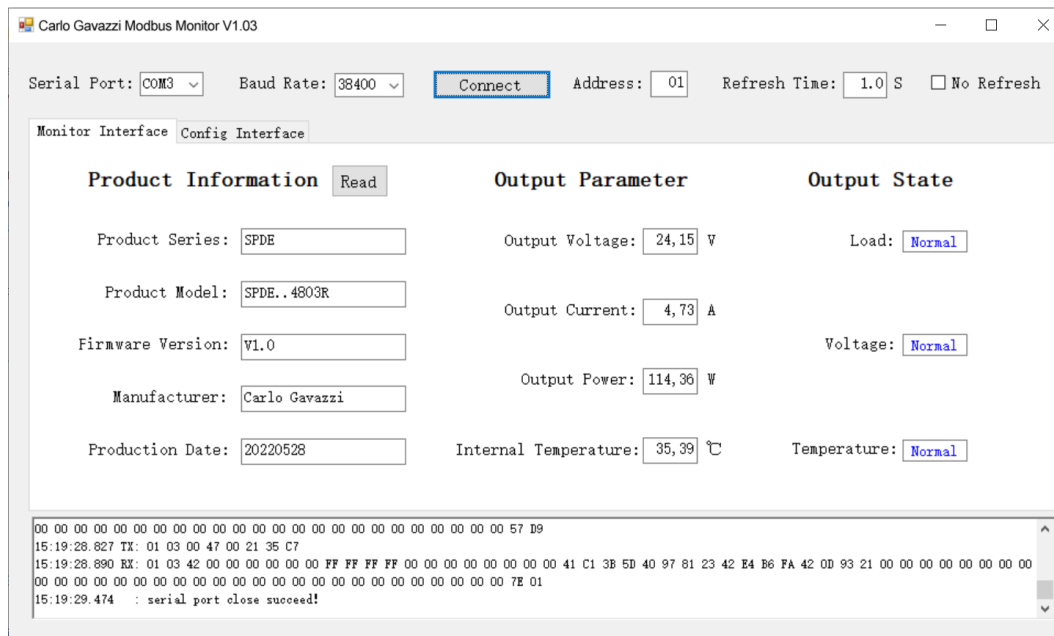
Carlo Gavazzi Modbus Monitor V1.03

Serial Port: COM3 Baud Rate: 38400 Connect Address: 01 Refresh Time: 1.0 S No Refresh

Monitor Interface Config Interface

Product Information Read

Product Series: SPDE

Product Model: SPDE..4803R

Firmware Version: V1.0

Manufacturer: Carlo Gavazzi

Production Date: 20220528

Output Parameter

Output Voltage: 24,15 V

Output Current: 4,73 A

Output Power: 114,36 W

Internal Temperature: 35,39 ℃

Output State

Load: Normal

Voltage: Normal

Temperature: Normal

00 00 00 00 00 00 00 00 00 00 00 00 00 00 00 00 00 00 00 00 00 00 00 00 00 57 D9
15:19:28.827 TX: 01 03 00 47 00 21 35 C7
15:19:28.890 RX: 01 03 42 00 00 00 00 00 00 FF FF FF FF 00 00 00 00 00 00 00 00 41 C1 3B 5D 40 97 81 23 42 E4 B6 FA 42 0D 93 21 00 00 00 00 00 00 00 00 00 00 00 00 00 00 00 00 00 00 00 00 00 00 00 00 00 00 00 00 00 00 7E 01
15:19:29.474 : serial port close succeed!